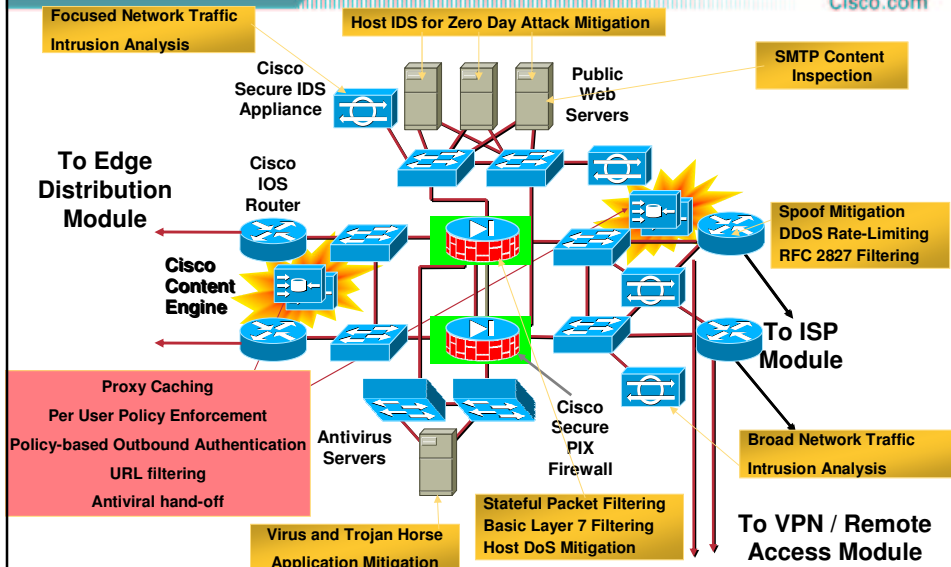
Cisco.com

Focused Network Traffic Intrusion Analysis

Host IDS for Zero Day Attack Mitigation

SMTP Content Inspection

Cisco Secure IDS Appliance

Public Web Servers

To Edge Distribution Module

Cisco IOS Router

Spoof Mitigation
DDoS Rate-Limiting
RFC 2827 Filtering

Cisco Content Engine

To ISP Module

Proxy Caching
Per User Policy Enforcement
Policy-based Outbound Authentication
URL filtering
Antiviral hand-off

Antivirus Servers

Cisco Secure PIX Firewall

Broad Network Traffic Intrusion Analysis

Stateful Packet Filtering
Basic Layer 7 Filtering
Host DoS Mitigation

Virus and Trojan Horse Application Mitigation

To VPN / Remote Access Module